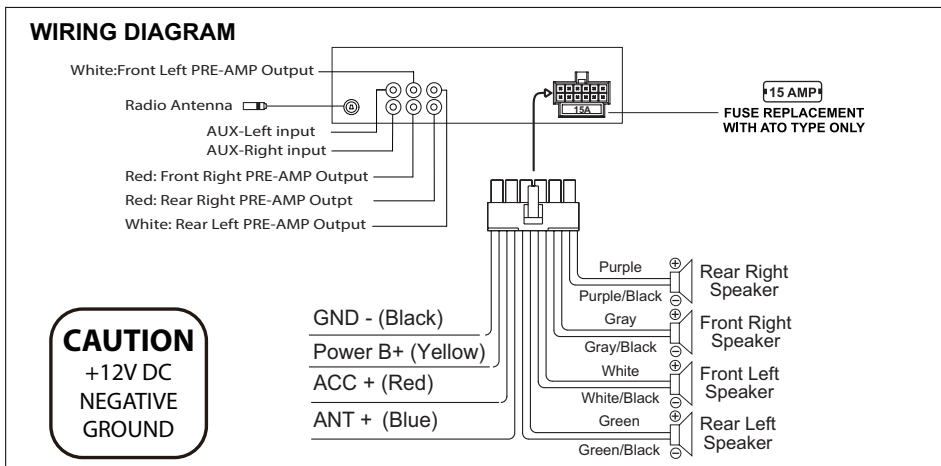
WIRING DIAGRAM

White:Front Left PRE-AMP Output
Radio Antenna
AUX-Left input
AUX-Right input
Red: Front Right PRE-AMP Output
Red: Rear Right PRE-AMP Outpt
White: Rear Left PRE-AMP Output

15A

15 AMP
FUSE REPLACEMENT WITH ATO TYPE ONLY

Purple
Purple/Black
Rear Right Speaker
Gray
Gray/Black
Front Right Speaker
White
White/Black
Front Left Speaker
Green
Green/Black
Rear Left Speaker

GND - (Black)
Power B+ (Yellow)
ACC + (Red)
ANT + (Blue)

CAUTION
+12V DC
NEGATIVE
GROUND